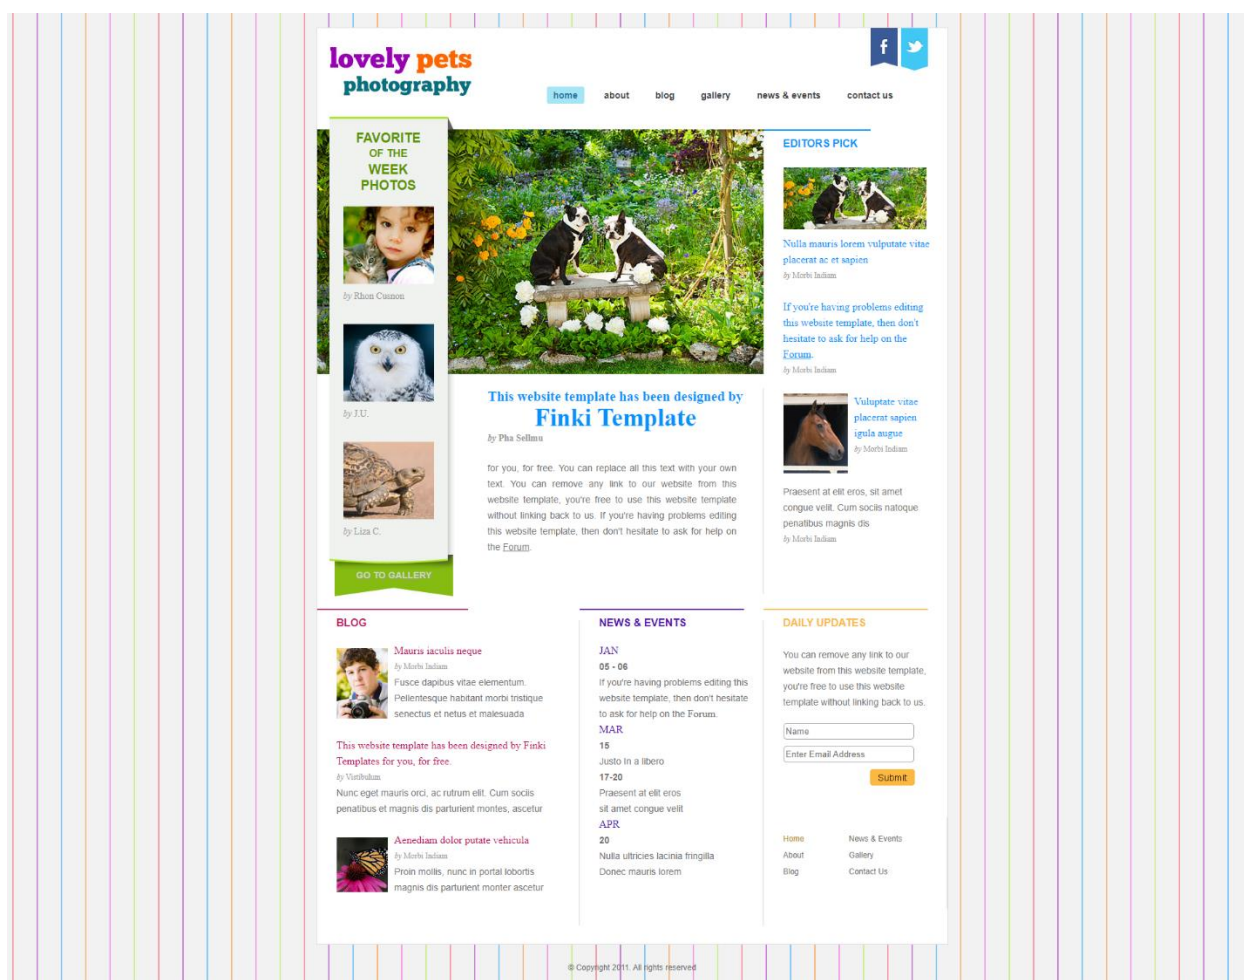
lovely pets
photography

f

home about blog gallery news & events contact us

FAVORITE OF THE WEEK PHOTOS

by Rhon Cusnon

by J.U.

by Liza C.

GO TO GALLERY

This website template has been designed by
Finki Template
by Pha Sellmu

for you, for free. You can replace all this text with your own text. You can remove any link to our website from this website template, you're free to use this website template without linking back to us. If you're having problems editing this website template, then don't hesitate to ask for help on the Forum.

EDITORS PICK

Nulla mauris lorem vulputate vitae placerat ac et sapien
by Morbi Indiam

If you're having problems editing this website template, then don't hesitate to ask for help on the Forum.
by Morbi Indiam

Vuluptate vitae placerat sapien igula augue
by Morbi Indiam

Praesent at elit eros, sit amet congue velit. Cum sociis natoque penatibus magnis dis
by Morbi Indiam

BLOG

Mauris iaculis neque
by Morbi Indiam
Fusce dapibus vitae elementum. Pellentesque habitant morbi tristique senectus et netus et malesuada

This website template has been designed by Finki Templates for you, for free.
by Vistibulum
Nunc eget mauris orci, ac rutrum elit. Cum sociis penatibus et magnis dis parturient montes, ascetur

Aenediam dolor putate vehicula
by Morbi Indiam
Proin mollis, nunc in portal lobortis magnis dis parturient monter ascetur

NEWS & EVENTS

JAN
05 - 06
If you're having problems editing this website template, then don't hesitate to ask for help on the Forum.
MAR
15
Justo in a libero
17-20
Praesent at elit eros sit amet congue velit
APR
20
Nulla ultricies lacinia fringilla
Donec mauris lorem

DAILY UPDATES

You can remove any link to our website from this website template, you're free to use this website template without linking back to us.

Name
Enter Email Address
Submit

Home News & Events
About Gallery
Blog Contact Us

© Copyright 2011. All rights reserved